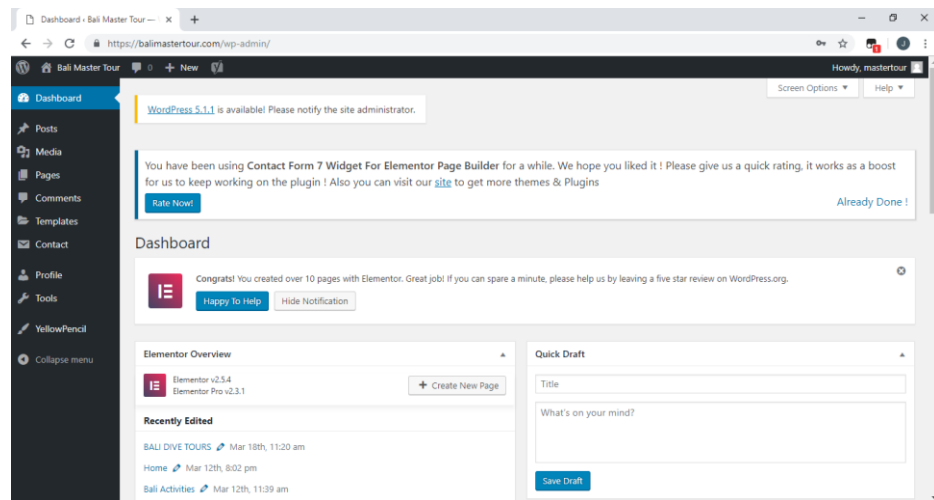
Dashboard ‹ Bali Master Tour — ×
+
https://balimastertour.com/wp-admin/
J
Bali Master Tour 0 + New
Howdy, mastertour
Dashboard
Posts
Media
Pages
Comments
Templates
Contact
Profile
Tools
YellowPencil
Collapse menu
Screen Options ▼
Help ▼
WordPress 5.1.1 is available! Please notify the site administrator.

You have been using Contact Form 7 Widget For Elementor Page Builder for a while. We hope you liked it ! Please give us a quick rating, it works as a boost for us to keep working on the plugin ! Also you can visit our site to get more themes & Plugins
Rate Now!
Already Done !

Dashboard

Congrats! You created over 10 pages with Elementor. Great job! If you can spare a minute, please help us by leaving a five star review on WordPress.org.
Happy To Help
Hide Notification

Elementor Overview
Elementor v2.5.4
Elementor Pro v2.3.1
+ Create New Page
Recently Edited
BALI DIVE TOURS Mar 18th, 11:20 am
Home Mar 12th, 8:02 pm
Bali Activities Mar 12th, 11:39 am

Quick Draft
Title
What's on your mind?
Save Draft